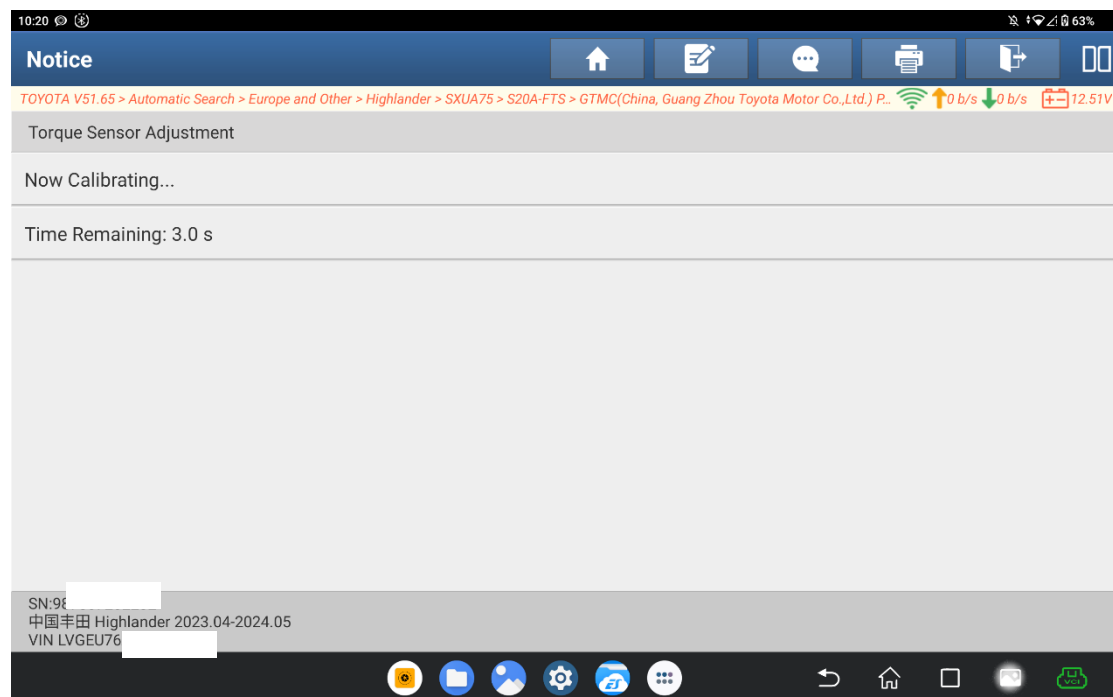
10:20

63%

Notice

TOYOTA V51.65 > Automatic Search > Europe and Other > Highlander > SXUA75 > S20A-FTS > GTMC(China, Guang Zhou Toyota Motor Co.,Ltd.) P... 0 b/s 0 b/s 12.51V

Torque Sensor Adjustment

Now Calibrating...

Time Remaining: 3.0 s

SN:98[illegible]
中国丰田 Highlander 2023.04-2024.05
VIN LVGEU76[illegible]

VCI